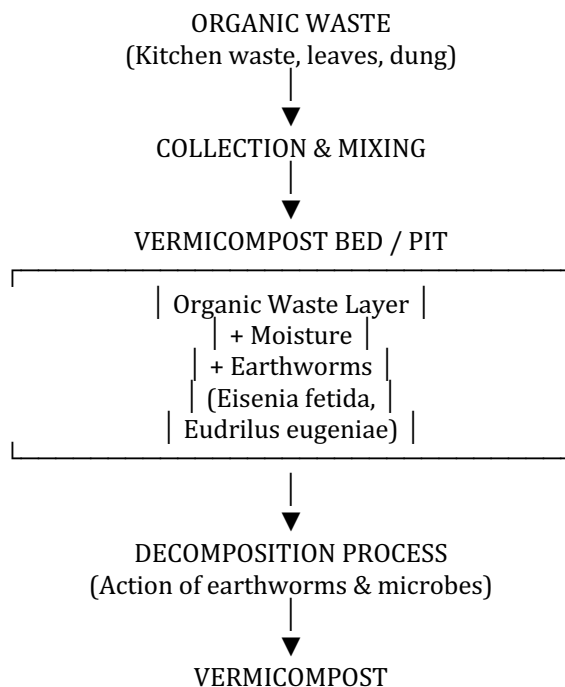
ORGANIC WASTE
(Kitchen waste, leaves, dung)

COLLECTION & MIXING

VERMICOMPOST BED / PIT

Organic Waste Layer
+ Moisture
+ Earthworms
(Eisenia fetida,
Eudrilus eugeniae)

DECOMPOSITION PROCESS
(Action of earthworms & microbes)

VERMICOMPOST